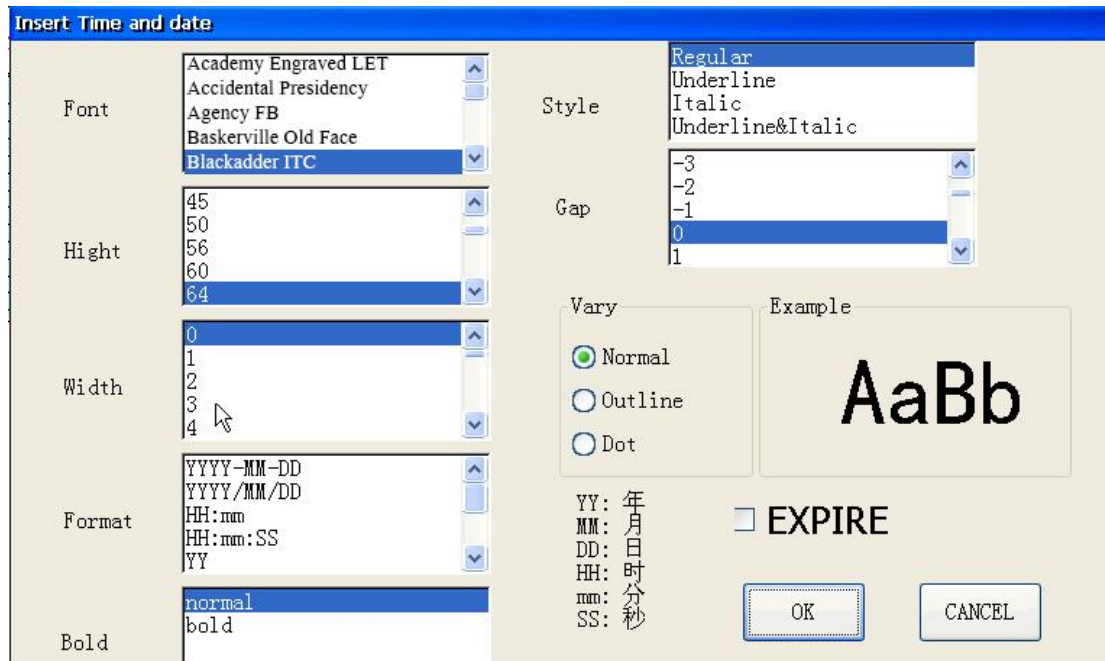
Insert Time and date

Font
Academy Engraved LET
Accidental Presidency
Agency FB
Baskerville Old Face
Blackadder ITC

Hight
45
50
56
60
64

Width
0
1
2
3
4

Format
YYYY-MM-DD
YYYY/MM/DD
HH:mm
HH:mm:SS
YY

Bold
normal
bold

Style
Regular
Underline
Italic
Underline&Italic

Gap
-3
-2
-1
0
1

Vary
Normal
Outline
Dot

Example
AaBb

YY: 年
MM: 月
DD: 日
HH: 时
mm: 分
SS: 秒

EXPIRE

OK
CANCEL